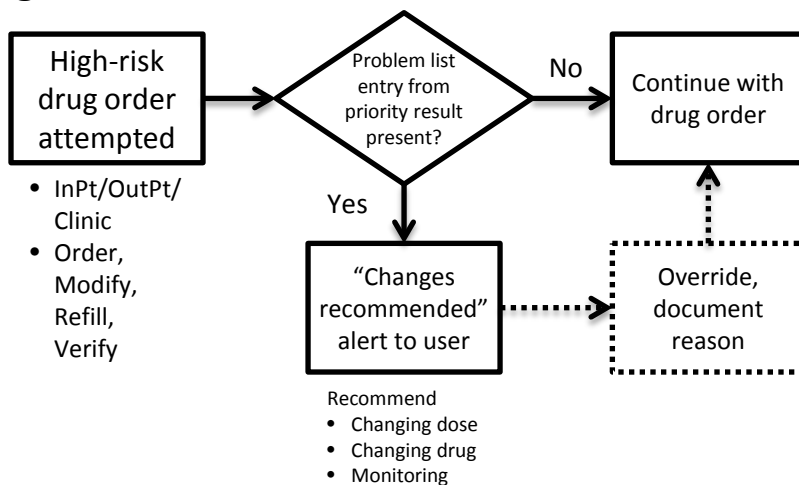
High-risk drug order attempted

- InPt/OutPt/ Clinic
- Order, Modify, Refill, Verify

Problem list entry from priority result present?

No

Continue with drug order

Yes

"Changes recommended" alert to user

Override, document reason

Recommend
- Changing dose
- Changing drug
- Monitoring